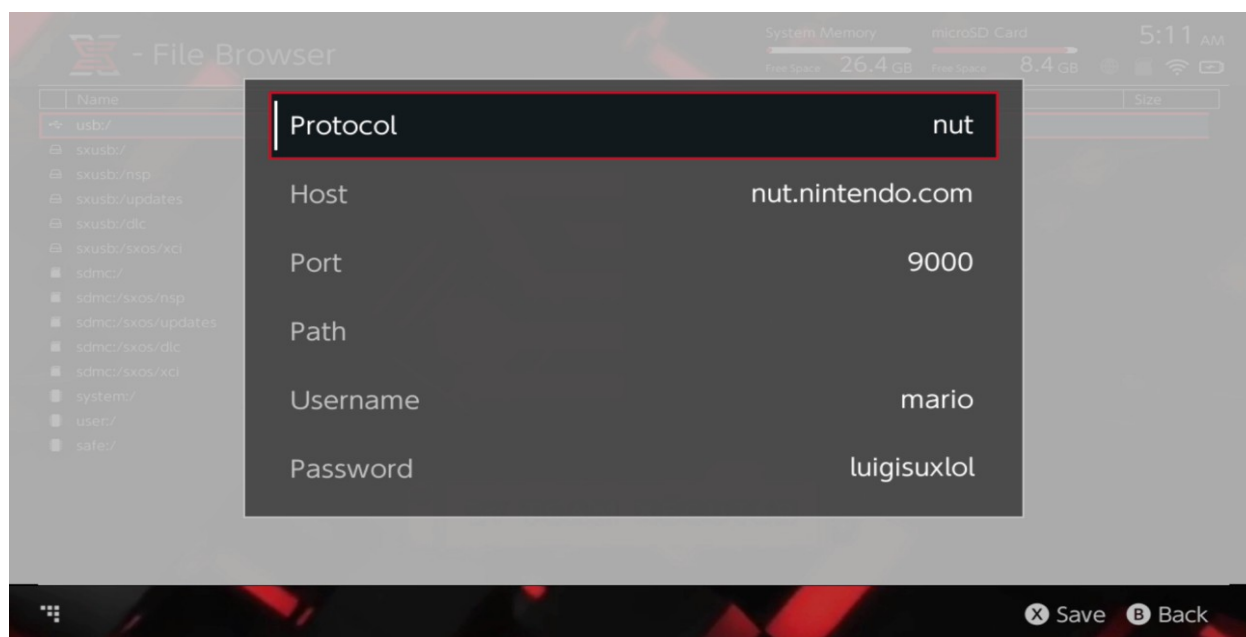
- File Browser

System Memory
Free Space 26.4 GB
microSD Card
Free Space 8.4 GB
5:11 AM

Name
Size

usb:/
sxusb:/
sxusb:/nsp
sxusb:/updates
sxusb:/dlc
sxusb:/sxos/xci
sdmc:/
sdmc:/sxos/nsp
sdmc:/sxos/updates
sdmc:/sxos/dlc
sdmc:/sxos/xci
system:/
user:/
safe:/

| | |
|---|---|
| Protocol | nut |
| Host | nut.nintendo.com |
| Port | 9000 |
| Path | |
| Username | mario |
| Password | luigisuxlol |

X Save B Back